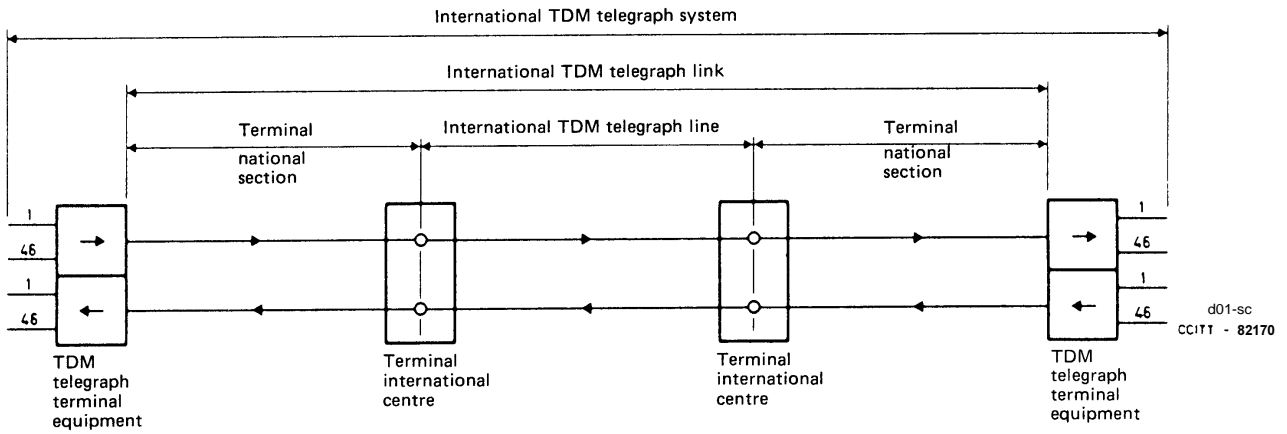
International TDM telegraph system

International TDM telegraph link

Terminal national section

International TDM telegraph line

Terminal national section

1
46
1
46

1
46
1
46

TDM telegraph terminal equipment

Terminal international centre

Terminal international centre

TDM telegraph terminal equipment

d01-sc
CCITT - 82170